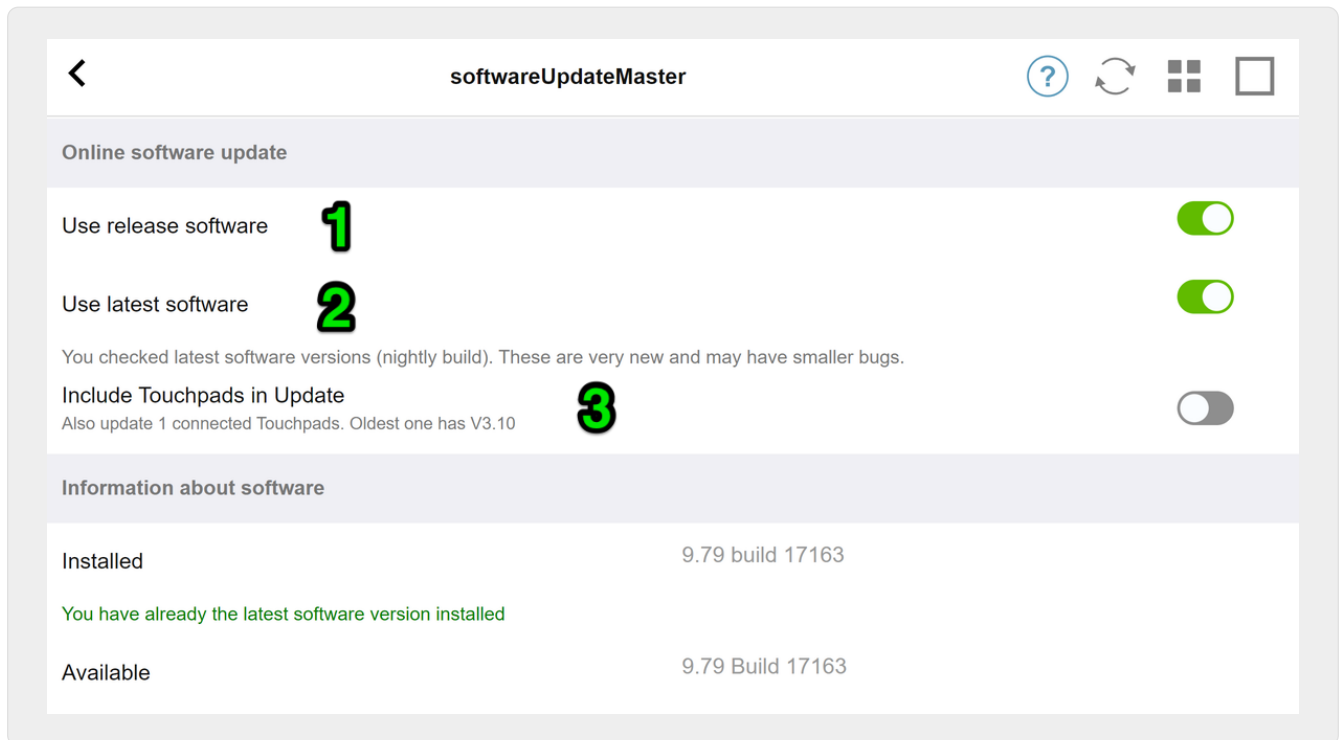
<

softwareUpdateMaster

?

Online software update

Use release software

1

Use latest software

2

You checked latest software versions (nightly build). These are very new and may have smaller bugs.

Include Touchpads in Update

Also update 1 connected Touchpads. Oldest one has V3.10

3

Information about software

Installed

9.79 build 17163

You have already the latest software version installed

Available

9.79 Build 17163